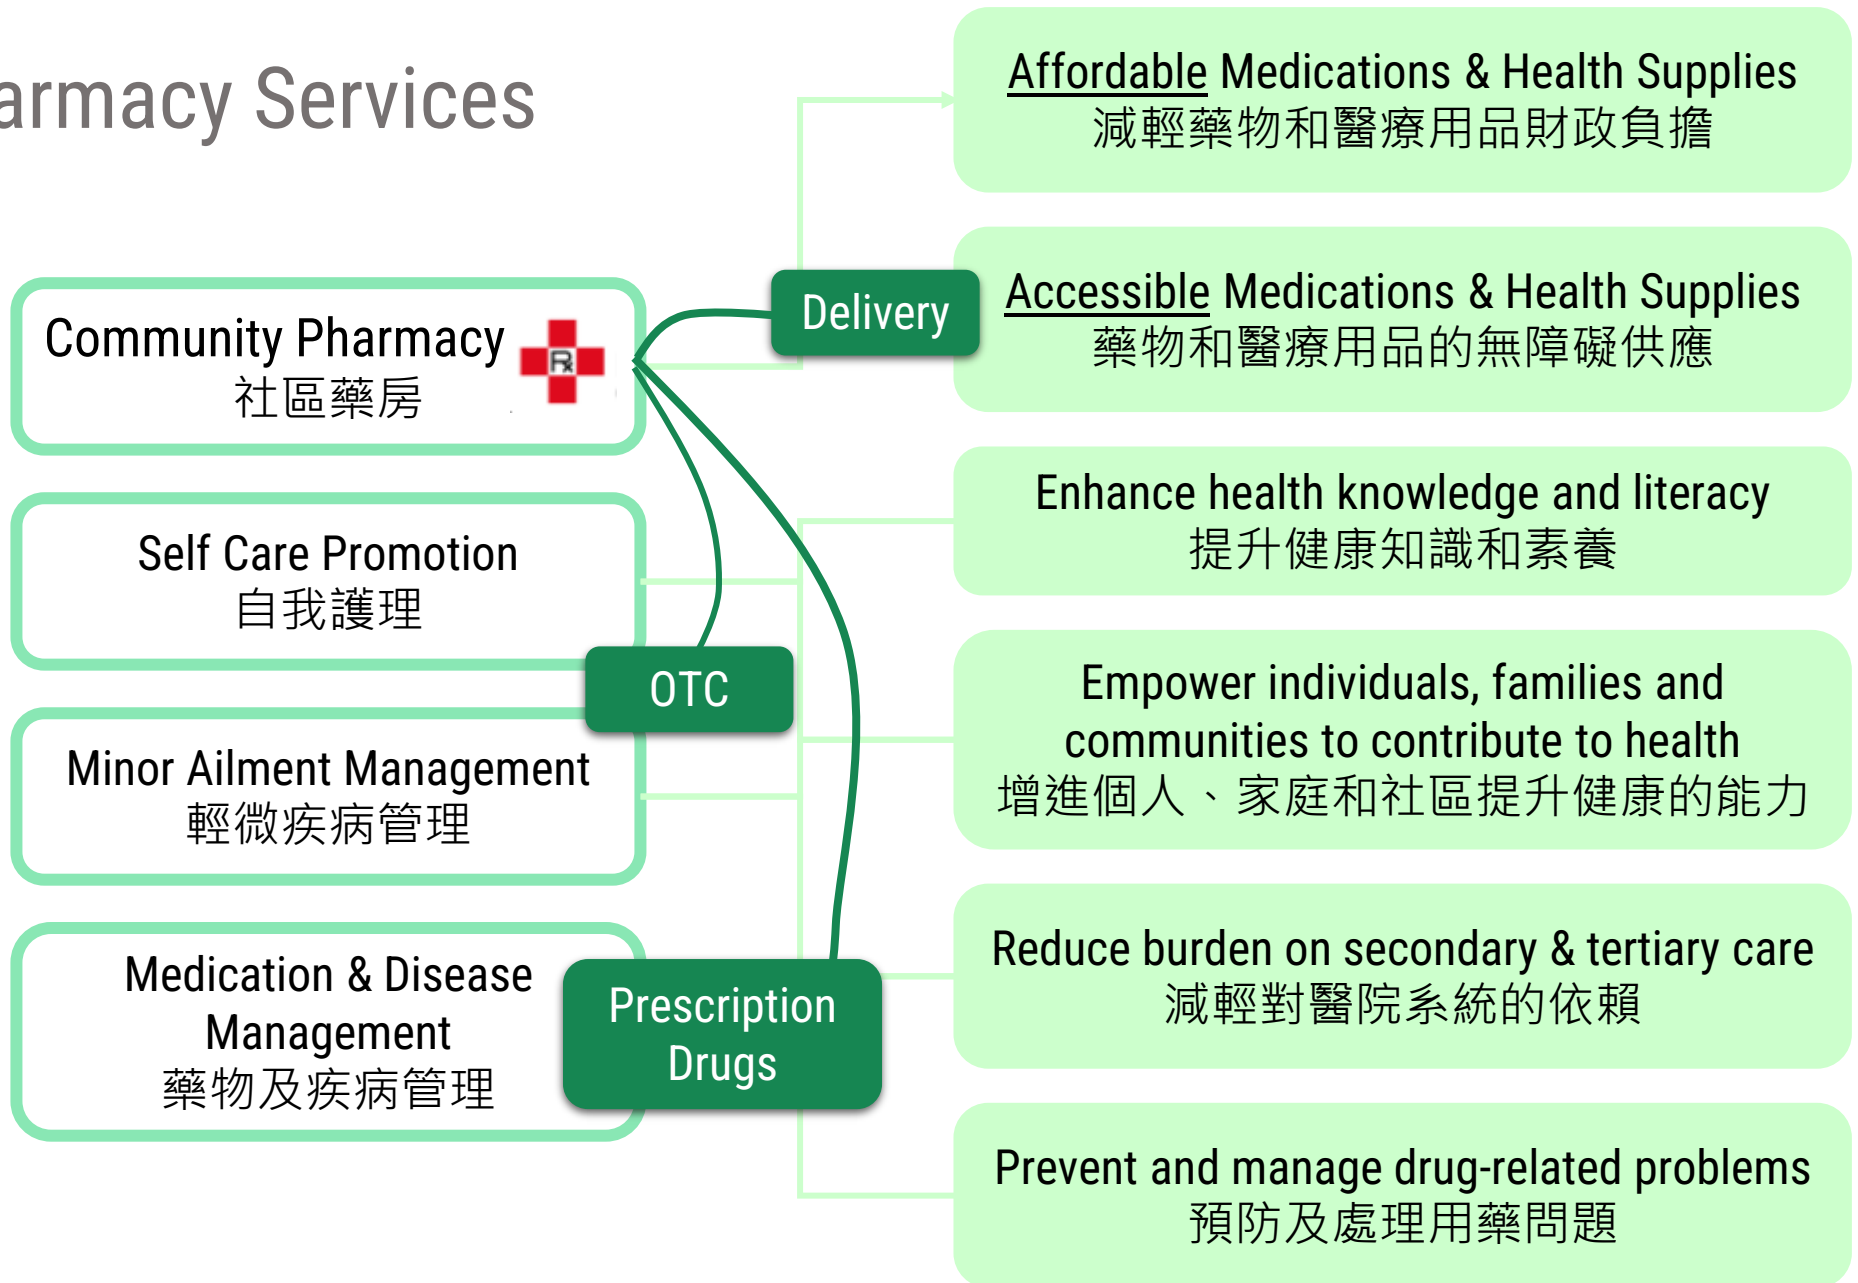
armacy Services

Community Pharmacy
社區藥房

Rx

Self Care Promotion
自我護理

Minor Ailment Management
輕微疾病管理

Medication & Disease Management
藥物及疾病管理

Delivery

OTC

Prescription Drugs

Affordable Medications & Health Supplies
減輕藥物和醫療用品財政負擔

Accessible Medications & Health Supplies
藥物和醫療用品的無障礙供應

Enhance health knowledge and literacy
提升健康知識和素養

Empower individuals, families and communities to contribute to health
增進個人、家庭和社區提升健康的能力

Reduce burden on secondary & tertiary care
減輕對醫院系統的依賴

Prevent and manage drug-related problems
預防及處理用藥問題